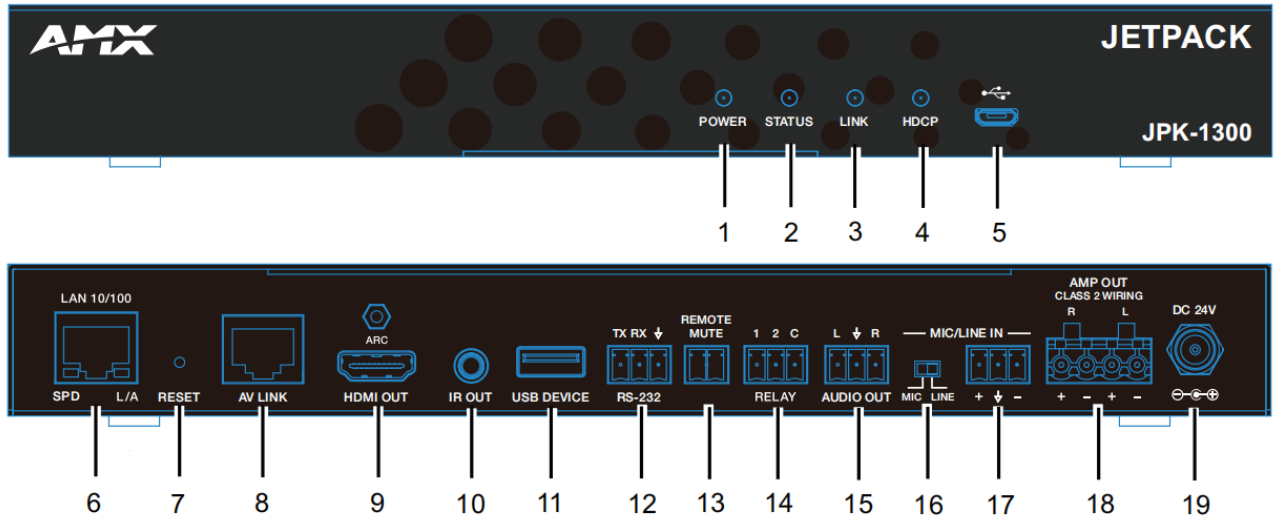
AMX

JETPACK

POWER STATUS LINK HDCP

JPK-1300

1 2 3 4 5

LAN 10/100

SPD L/A RESET AV LINK

ARC

HDMI OUT IR OUT USB DEVICE

TX RX

RS-232

REMOTE MUTE

1 2 C

RELAY

L R

AUDIO OUT

MIC/LINE IN

MIC LINE

+ −

AMP OUT
CLASS 2 WIRING

R L

+ − + −

DC 24V

6 7 8 9 10 11 12 13 14 15 16 17 18 19